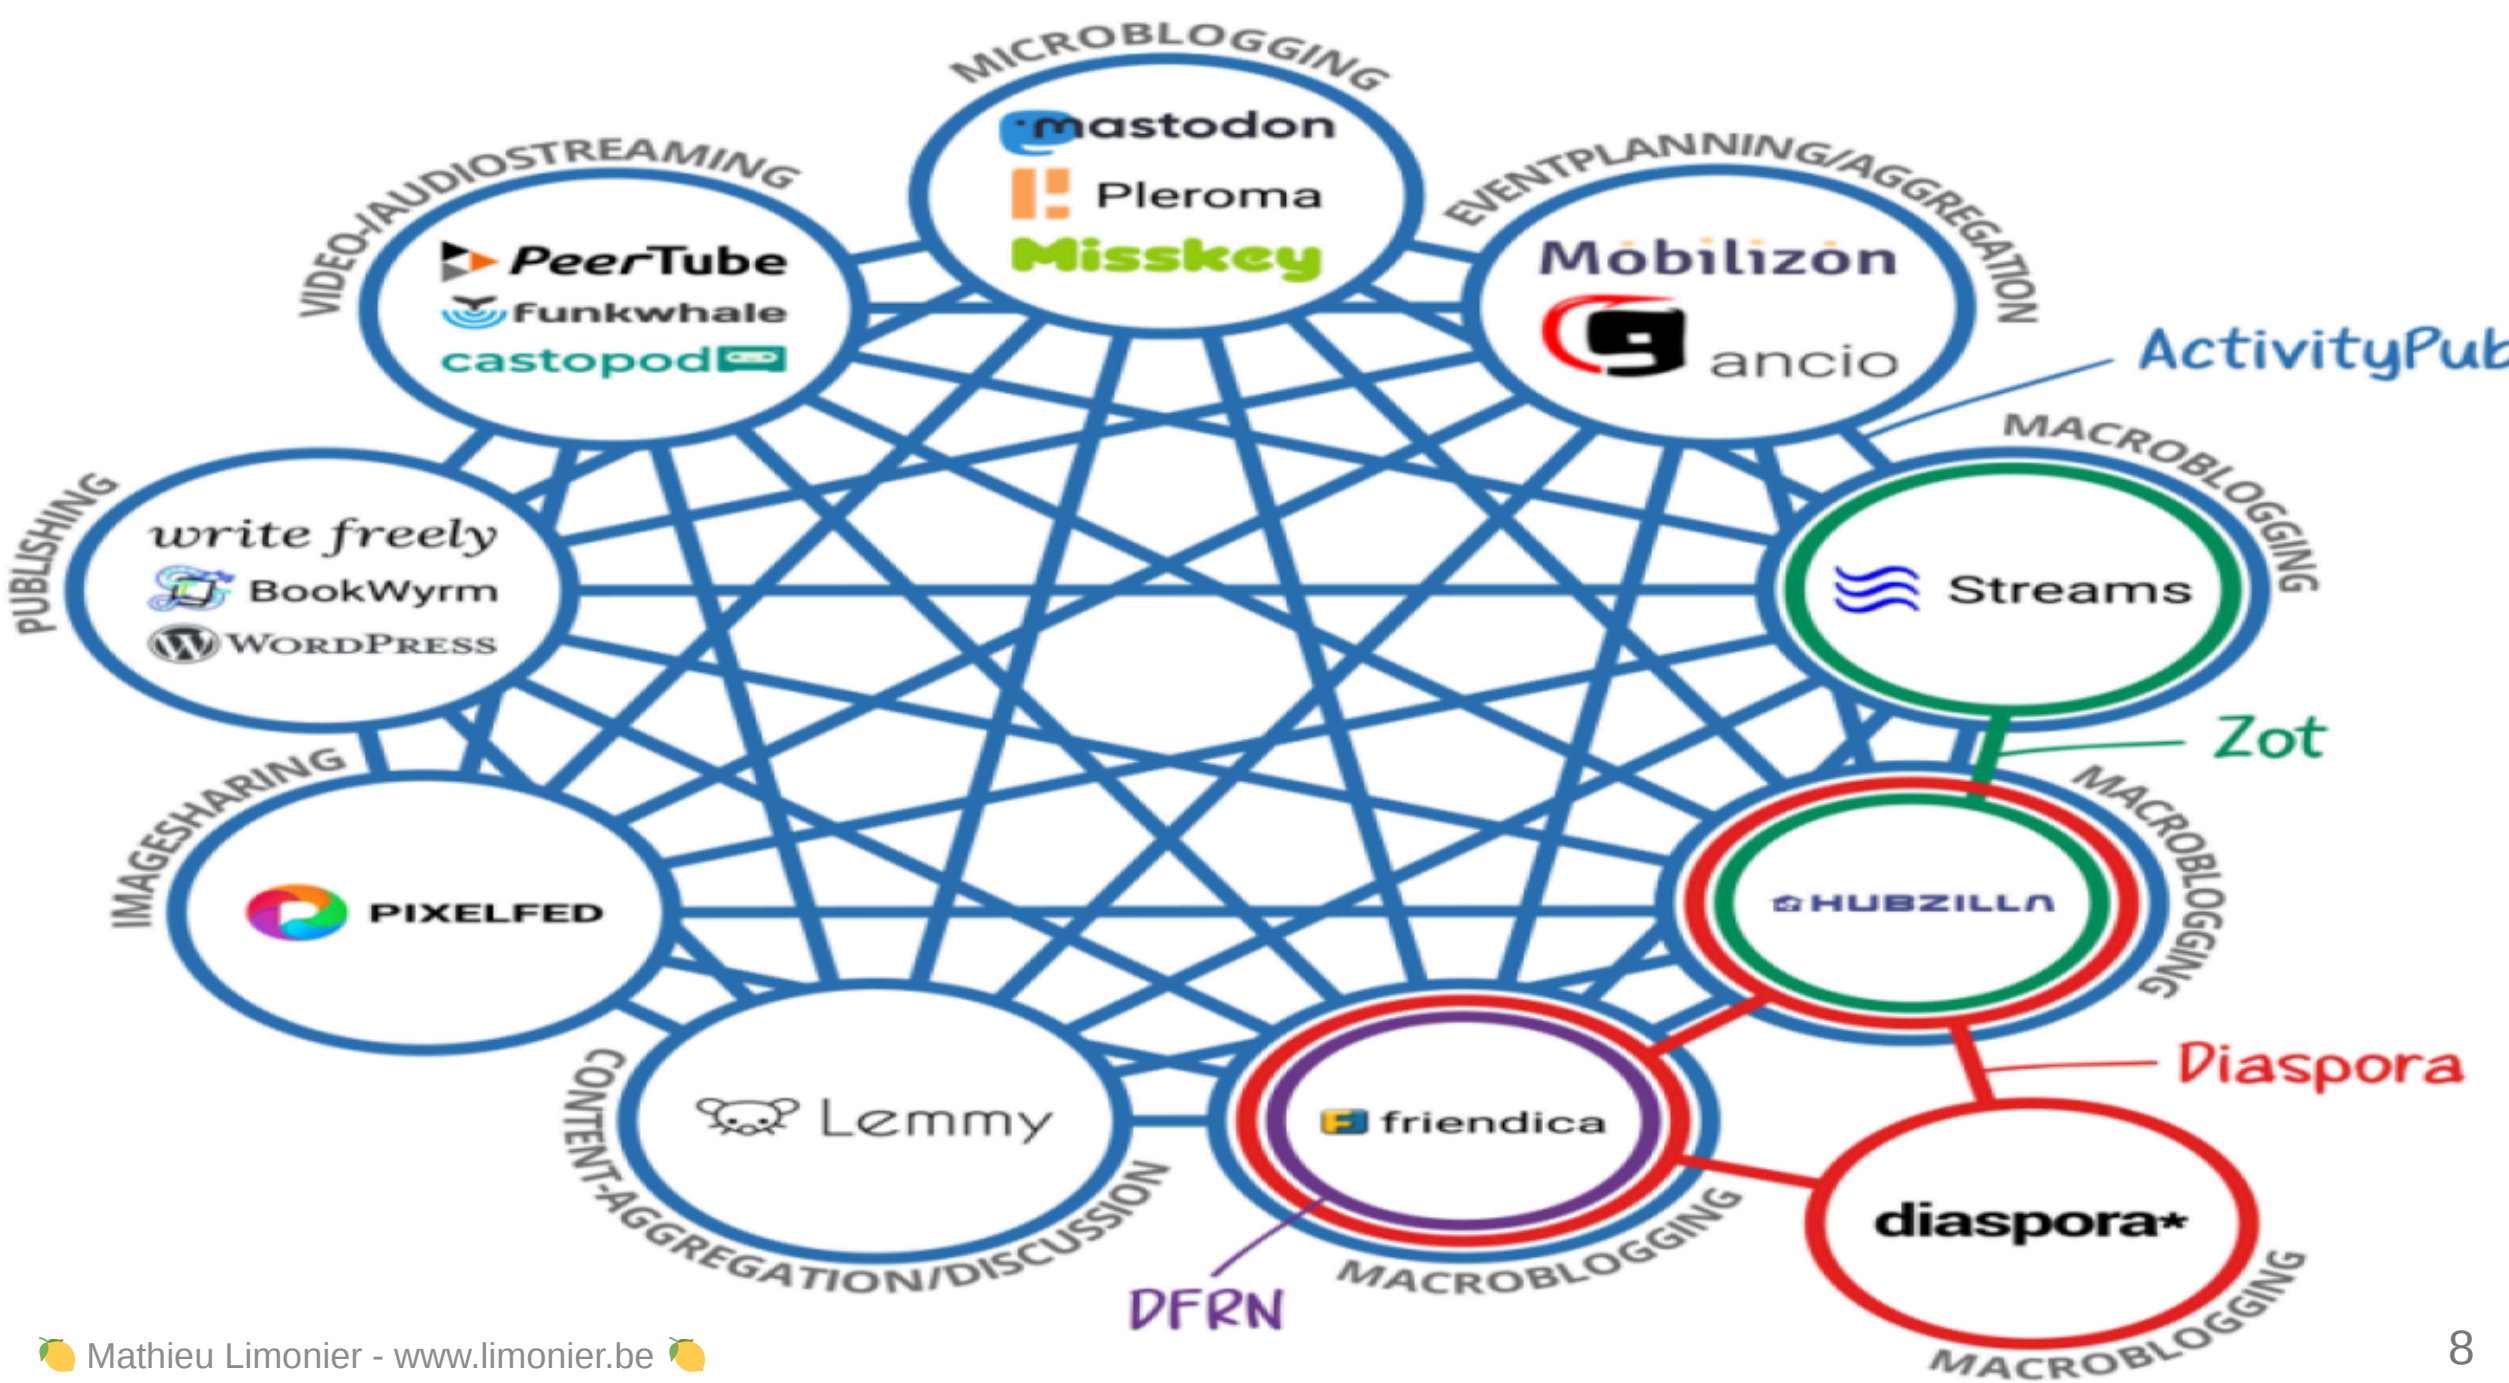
MICROBLOGGING
mastodon
Pleroma
Misskey

VIDEO-/AUDIOSTREAMING
PeerTube
Funkwhale
castopod

EVENTPLANNING/AGGREGATION
Mobilizon
gancio

ActivityPub

MACROBLOGGING
Streams

PUBLISHING
write freely
BookWyrm
WordPress

Zot

IMAGESHARING
PIXELFED

MACROBLOGGING
HUBZILLA

Diaspora

CONTENT-AGGREGATION/DISCUSSION
Lemmy

friendica
MACROBLOGGING

diaspora*
MACROBLOGGING

DFRN

Mathieu Limonier - www.limonier.be

8